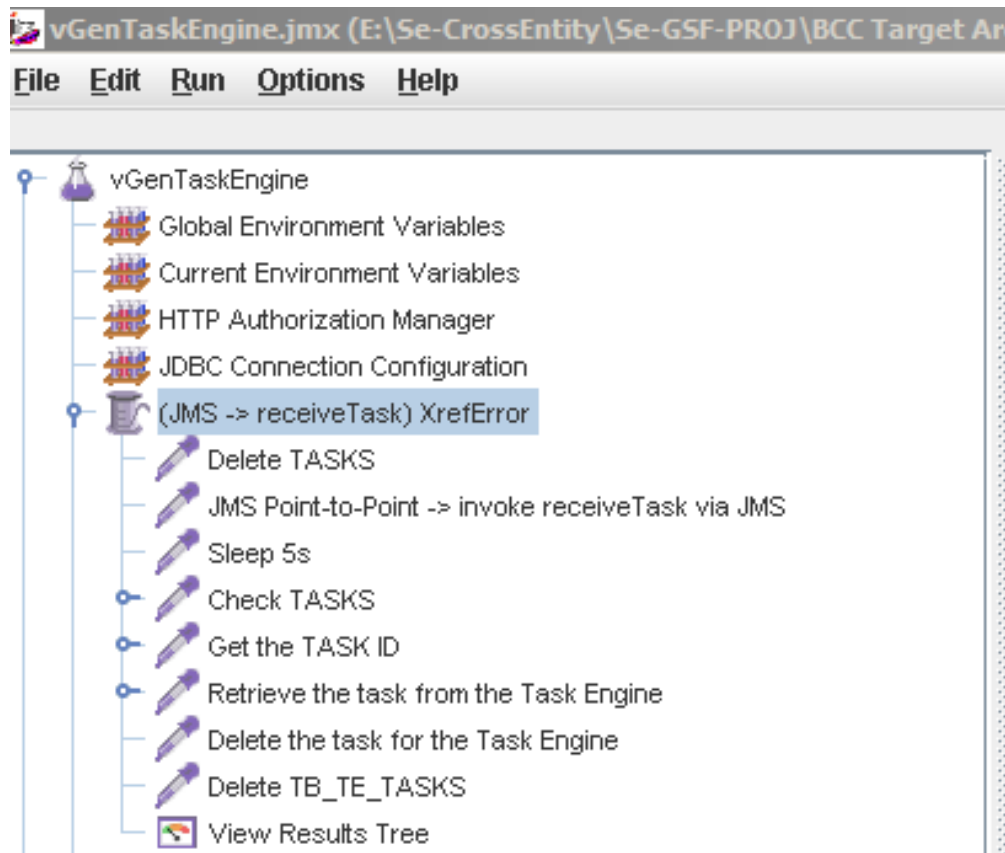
vGenTaskEngine.jmx (E:\Se-CrossEntity\Se-GSF-PROJ\BCC Target Ar

File Edit Run Options Help

vGenTaskEngine
Global Environment Variables
Current Environment Variables
HTTP Authorization Manager
JDBC Connection Configuration
(JMS -> receiveTask) XrefError
Delete TASKS
JMS Point-to-Point -> invoke receiveTask via JMS
Sleep 5s
Check TASKS
Get the TASK ID
Retrieve the task from the Task Engine
Delete the task for the Task Engine
Delete TB_TE_TASKS
View Results Tree